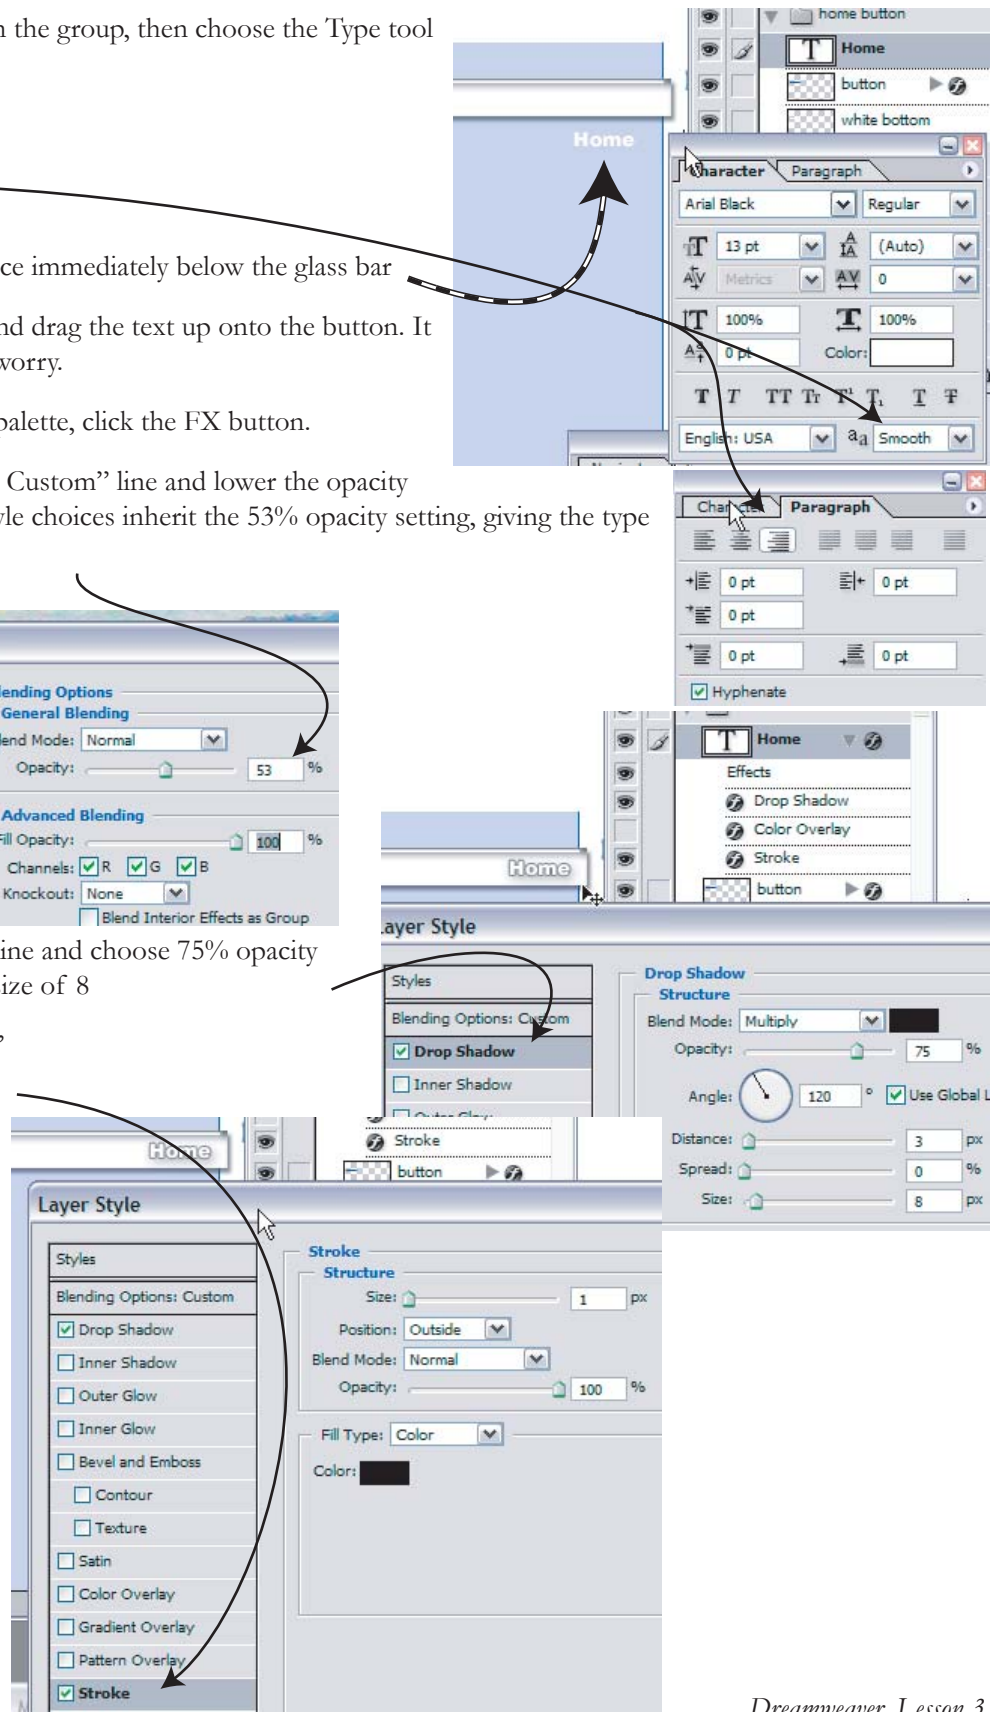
n the group, then choose the Type tool

ce immediately below the glass bar

nd drag the text up onto the button. It worry.

palette, click the FX button.

Custom" line and lower the opacity yle choices inherit the 53% opacity setting, giving the type

ine and choose 75% opacity ize of 8

home button
Home
button
white bottom
Home
Character Paragraph
Arial Black
Regular
13 pt
(Auto)
Metrics
0
100%
100%
0 pt
Color:
English: USA
aa Smooth
Character Paragraph
0 pt
0 pt
0 pt
0 pt
0 pt
Hyphenate

lending Options
General Blending
lend Mode: Normal
Opacity: 53 %
Advanced Blending
Fill Opacity: 100 %
Channels: R G B
Knockout: None
Blend Interior Effects as Group

Home
Effects
Drop Shadow
Color Overlay
Stroke
button
Home

Layer Style
Styles
Blending Options: Custom
Drop Shadow
Inner Shadow
Drop Shadow
Structure
Blend Mode: Multiply
Opacity: 75 %
Angle: 120 ° Use Global L
Distance: 3 px
Spread: 0 %
Size: 8 px

Home
Stroke
button
Layer Style
Styles
Blending Options: Custom
Drop Shadow
Inner Shadow
Outer Glow
Inner Glow
Bevel and Emboss
Contour
Texture
Satin
Color Overlay
Gradient Overlay
Pattern Overlay
Stroke
Stroke
Structure
Size: 1 px
Position: Outside
Blend Mode: Normal
Opacity: 100 %
Fill Type: Color
Color:

Dreamweaver, Lesson 3